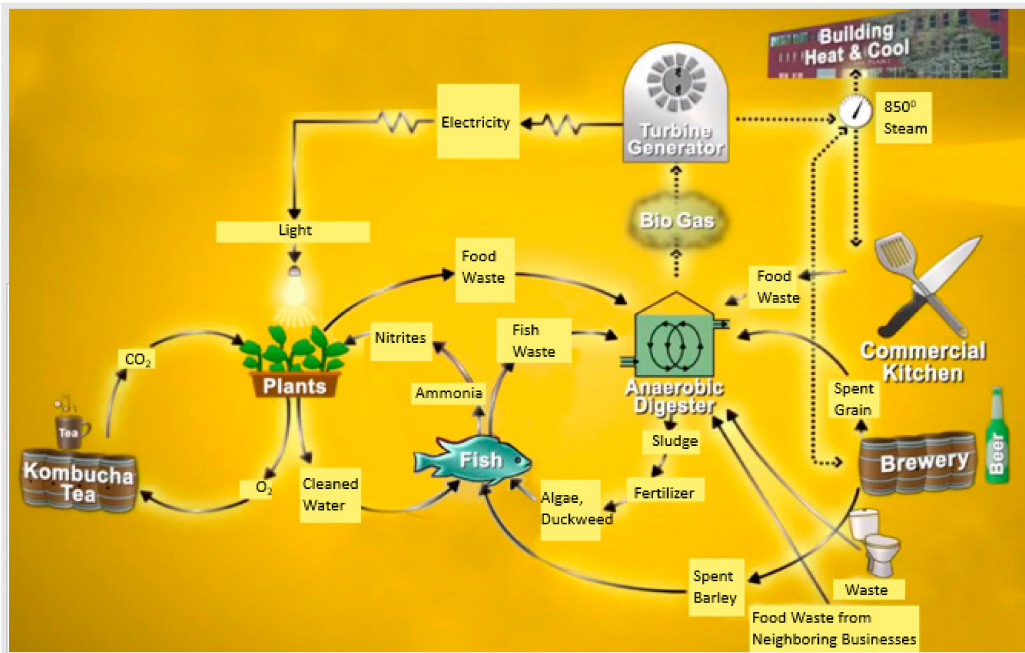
Building Heat & Cool

Electricity

Turbine Generator

$850^0$ Steam

Bio Gas

Light

Food Waste

Food Waste

Commercial Kitchen

Nitrites

Fish Waste

$CO_2$

Plants

Anaerobic Digester

Ammonia

Spent Grain

Tea

Kombucha Tea

Sludge

Brewery

Beer

Fish

$O_2$

Cleaned Water

Fertilizer

Algae, Duckweed

Spent Barley

Waste

Food Waste from Neighboring Businesses